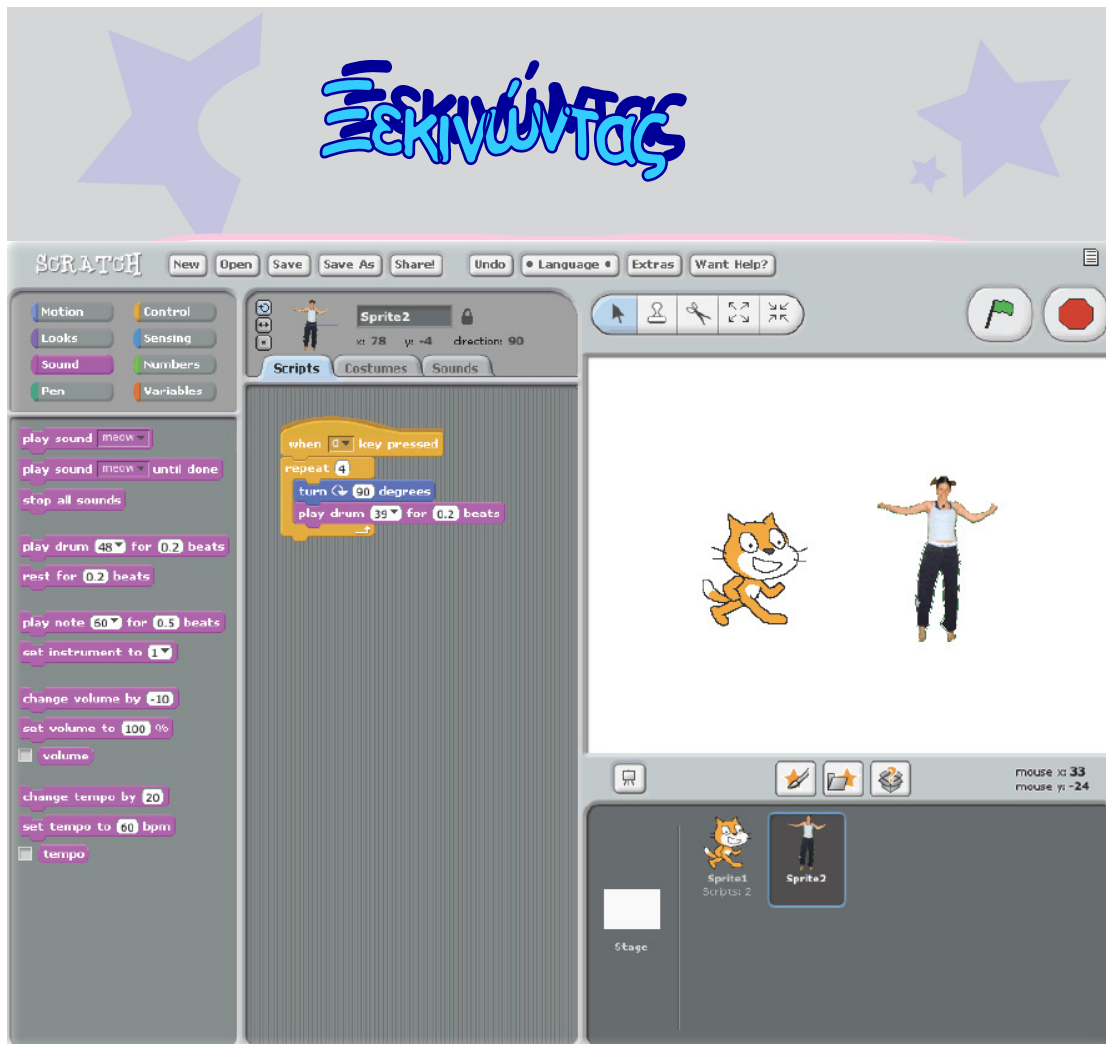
Ξεκινώντας

SCRATCH New Open Save Save As Share! Undo Language Extras Want Help?

Motion Control
Looks Sensing
Sound Numbers
Pen Variables

play sound meow
play sound meow until done
stop all sounds
play drum 48 for 0.2 beats
rest for 0.2 beats
play note 60 for 0.5 beats
set instrument to 1
change volume by -10
set volume to 100 %
volume
change tempo by 20
set tempo to 60 bpm
tempo

Sprite2
x: 78 y: -4 direction: 90

Scripts Costumes Sounds

when d key pressed
repeat 4
turn 90 degrees
play drum 39 for 0.2 beats

mouse x: 33
mouse y: -24

Stage
Sprite1
Scripts: 2
Sprite2